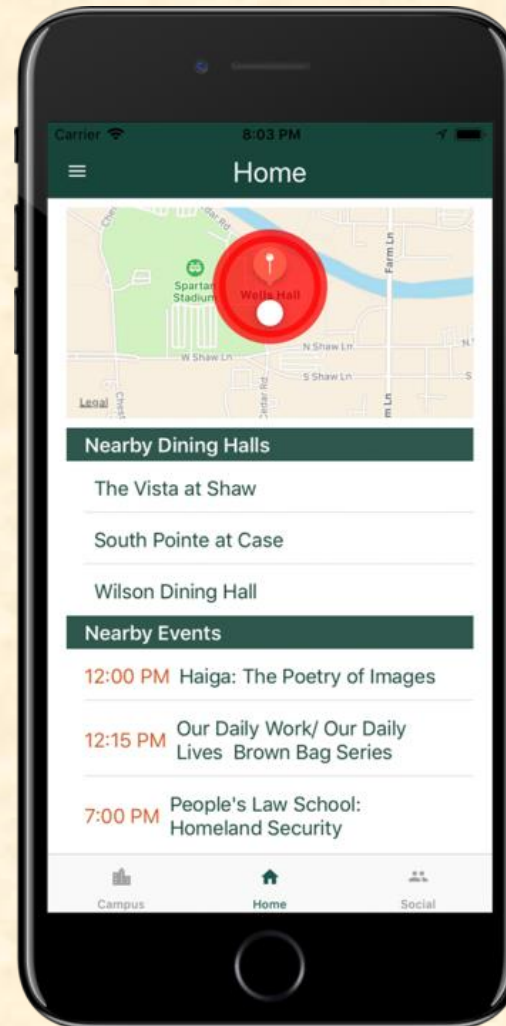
Carrier 8:03 PM

Home

Spartan Stadium
Wells Hall
W Shaw Ln
N Shaw Ln
S Shaw Ln
Farm Ln
Cedar Rd
Legal

Nearby Dining Halls

The Vista at Shaw

South Pointe at Case

Wilson Dining Hall

Nearby Events

12:00 PM Haiga: The Poetry of Images

12:15 PM Our Daily Work/ Our Daily Lives Brown Bag Series

7:00 PM People's Law School: Homeland Security

Campus Home Social